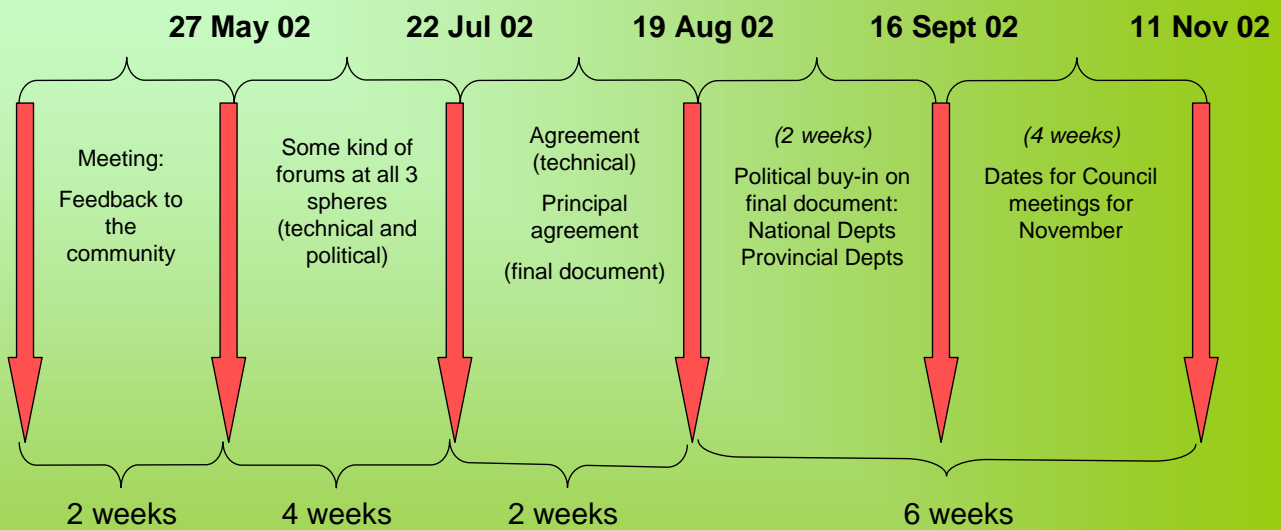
27 May 02

22 Jul 02

19 Aug 02

16 Sept 02

11 Nov 02

Meeting:

Feedback to the community

Some kind of forums at all 3 spheres (technical and political)

Agreement (technical)

Principal agreement

(final document)

(2 weeks)

Political buy-in on final document: National Depts Provincial Depts

(4 weeks)

Dates for Council meetings for November

2 weeks

4 weeks

2 weeks

6 weeks